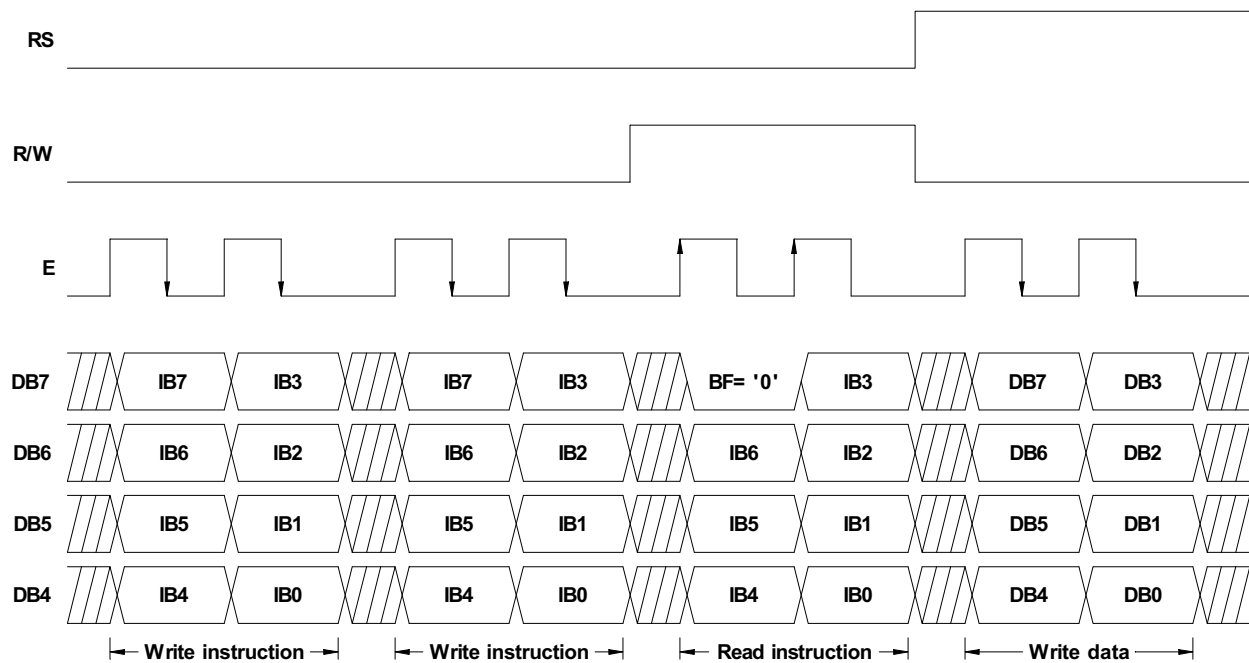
RS

R/W

E

| DB7 | IB7 | IB3 | IB7 | IB3 | BF= '0' | IB3 | DB7 | DB3 |
|---|---|---|---|---|---|---|---|---|
| DB6 | IB6 | IB2 | IB6 | IB2 | IB6 | IB2 | DB6 | DB2 |
| DB5 | IB5 | IB1 | IB5 | IB1 | IB5 | IB1 | DB5 | DB1 |
| DB4 | IB4 | IB0 | IB4 | IB0 | IB4 | IB0 | DB4 | DB0 |

Write instruction

Write instruction

Read instruction

Write data